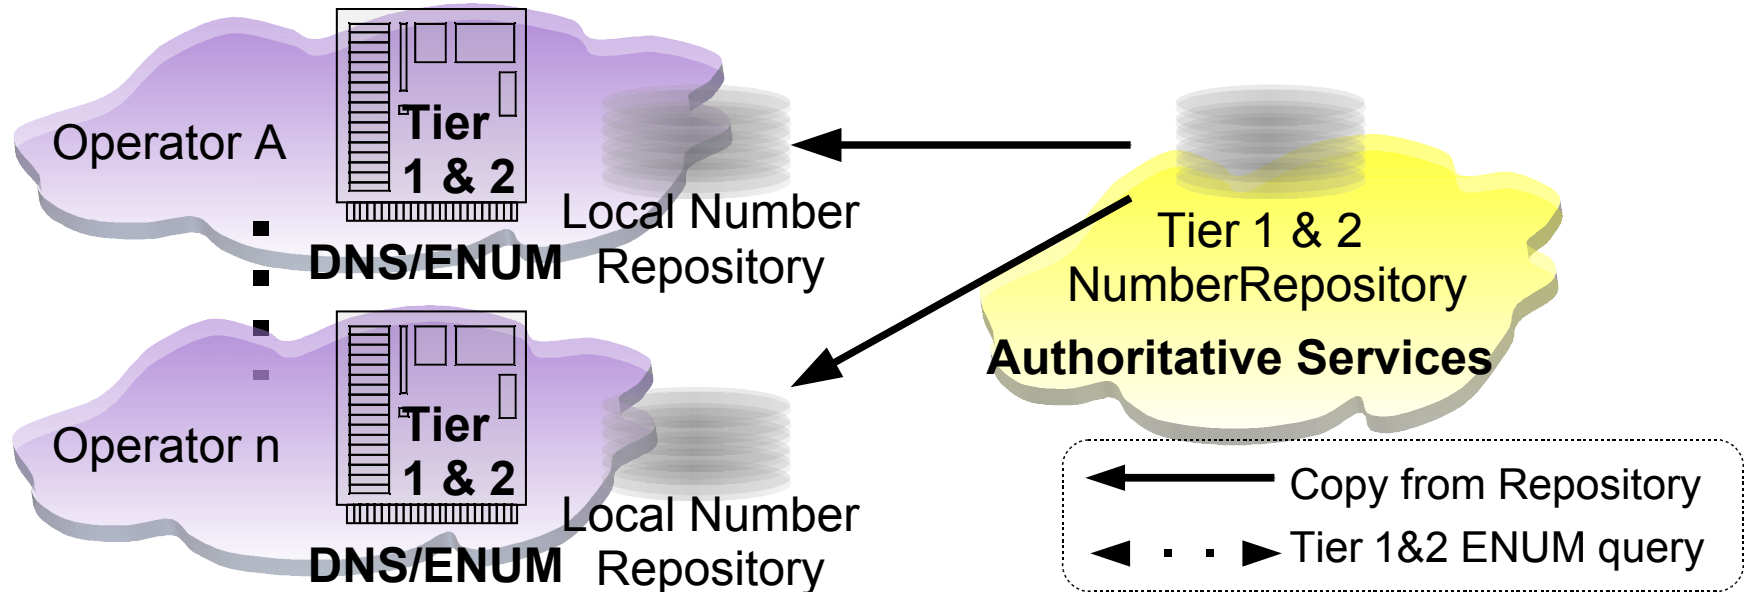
Operator A

Tier 1 & 2

DNS/ENUM

Local Number Repository

Tier 1 & 2 NumberRepository

Authoritative Services

Operator n

Tier 1 & 2

DNS/ENUM

Local Number Repository

Copy from Repository

Tier 1&2 ENUM query